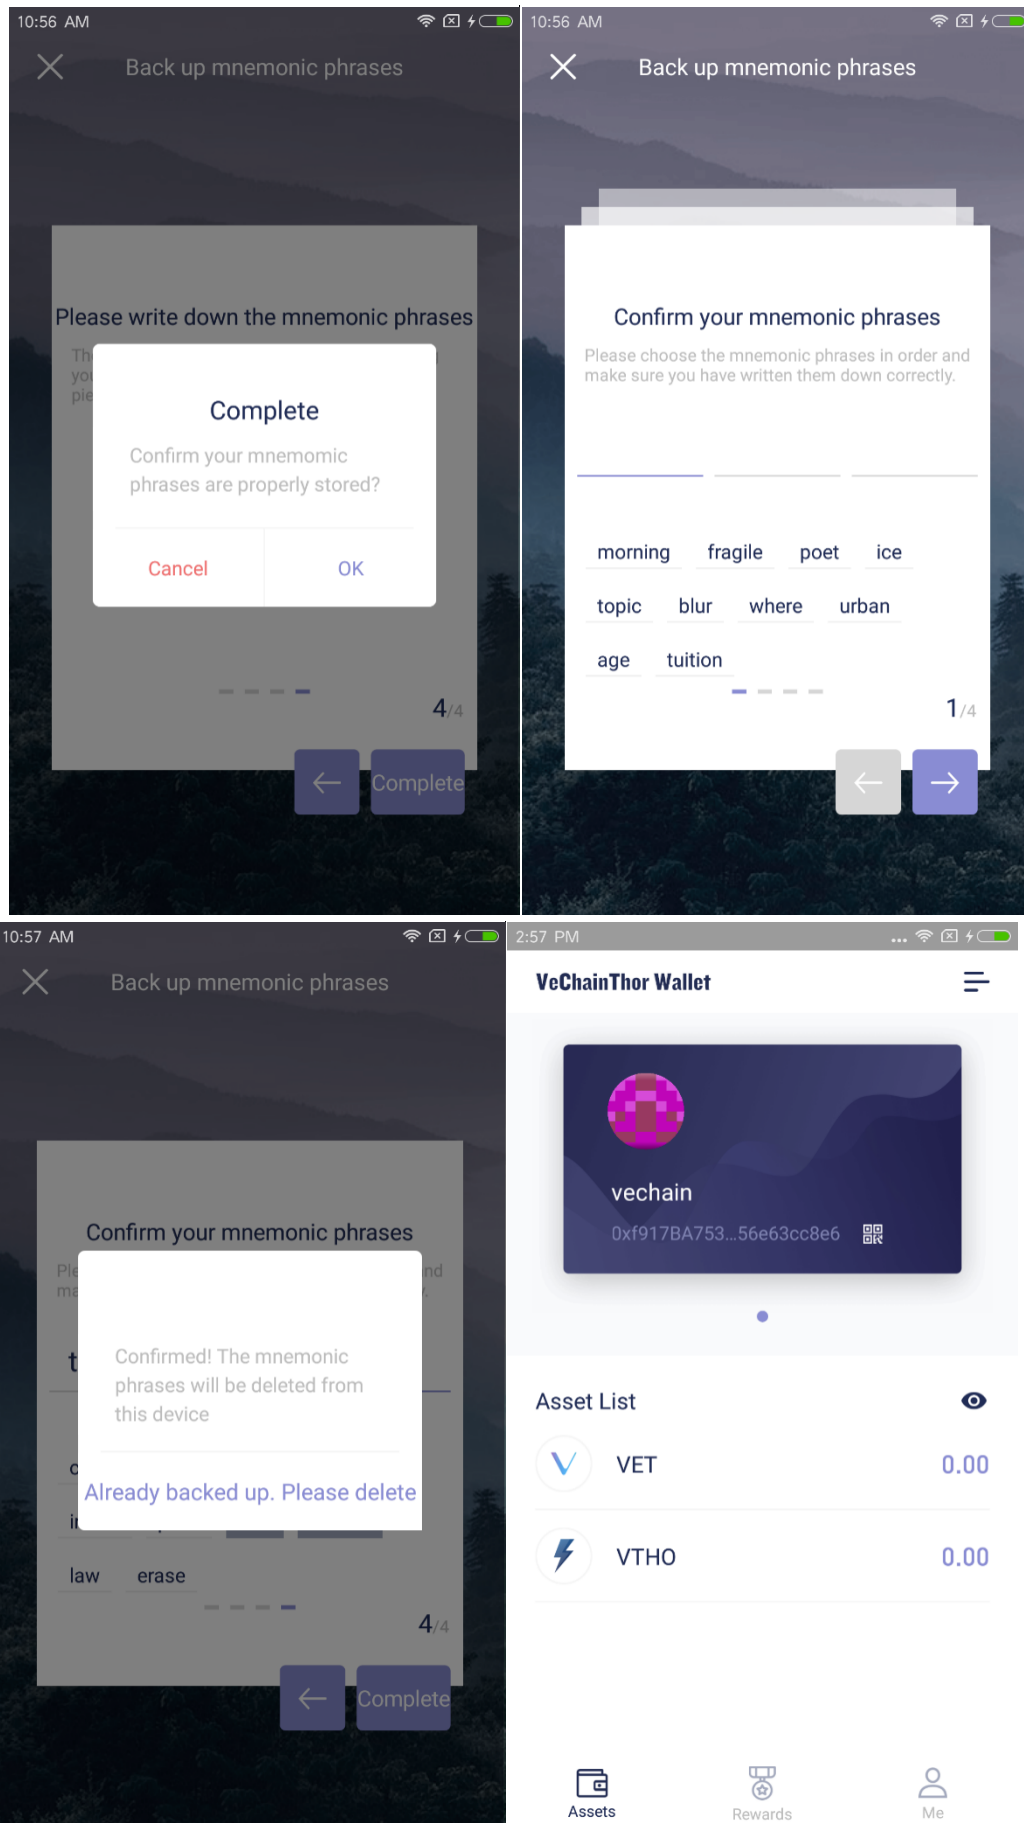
10:56 AM

Back up mnemonic phrases

Please write down the mnemonic phrases

Th
yo
pie

Complete

Confirm your mnemonic phrases are properly stored?

Cancel OK

4/4

Complete

10:56 AM

Back up mnemonic phrases

Confirm your mnemonic phrases

Please choose the mnemonic phrases in order and make sure you have written them down correctly.

morning fragile poet ice
topic blur where urban
age tuition

1/4

10:57 AM

Back up mnemonic phrases

Confirm your mnemonic phrases

Ple
ma

nd

t

Confirmed! The mnemonic phrases will be deleted from this device

Already backed up. Please delete

c
i

law erase

4/4

Complete

2:57 PM

VeChainThor Wallet

vechain

0xf917BA753...56e63cc8e6

Asset List

VET 0.00

VTHO 0.00

Assets Rewards Me